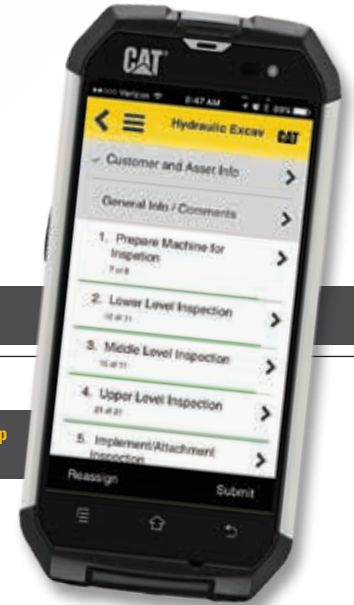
CAT

••••○ Verizon 8:47 AM 89%

Hydraulic Excav CAT

Customer and Asset Info

General Info / Comments

1. Prepare Machine for Inspetion
7 of 8

2. Lower Level Inspection
10 of 11

3. Middle Level Inspection
10 of 11

4. Upper Level Inspection
21 of 21

5. Implement/Attachment Inspection

Reassign

Submit

p